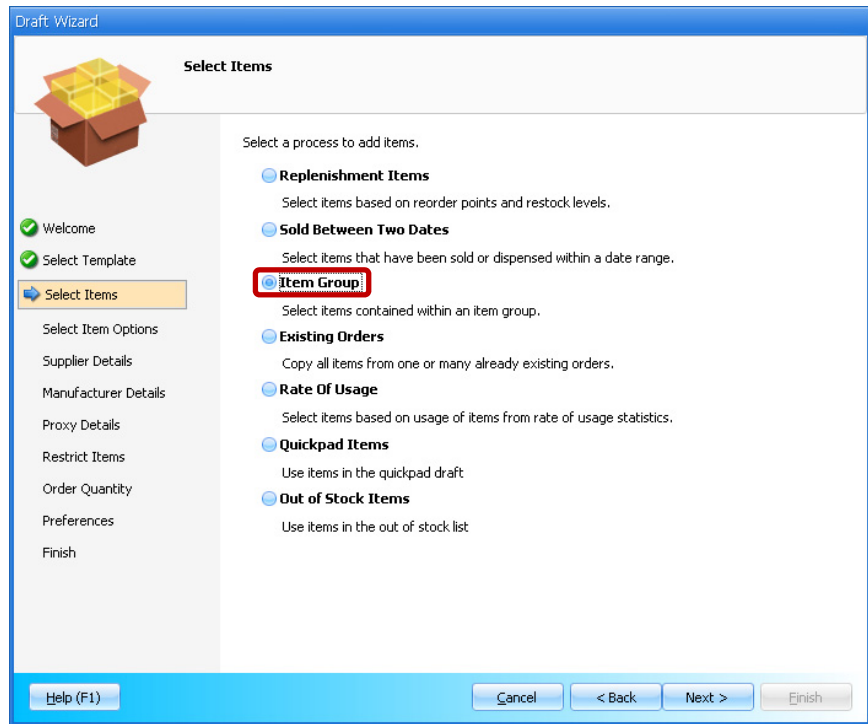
Draft Wizard

Select Items

Welcome
Select Template
Select Items
Select Item Options
Supplier Details
Manufacturer Details
Proxy Details
Restrict Items
Order Quantity
Preferences
Finish

Select a process to add items.

Replenishment Items
Select items based on reorder points and restock levels.

Sold Between Two Dates
Select items that have been sold or dispensed within a date range.

Item Group
Select items contained within an item group.

Existing Orders
Copy all items from one or many already existing orders.

Rate Of Usage
Select items based on usage of items from rate of usage statistics.

Quickpad Items
Use items in the quickpad draft

Out of Stock Items
Use items in the out of stock list

Help (F1)
Cancel
< Back
Next >
Finish